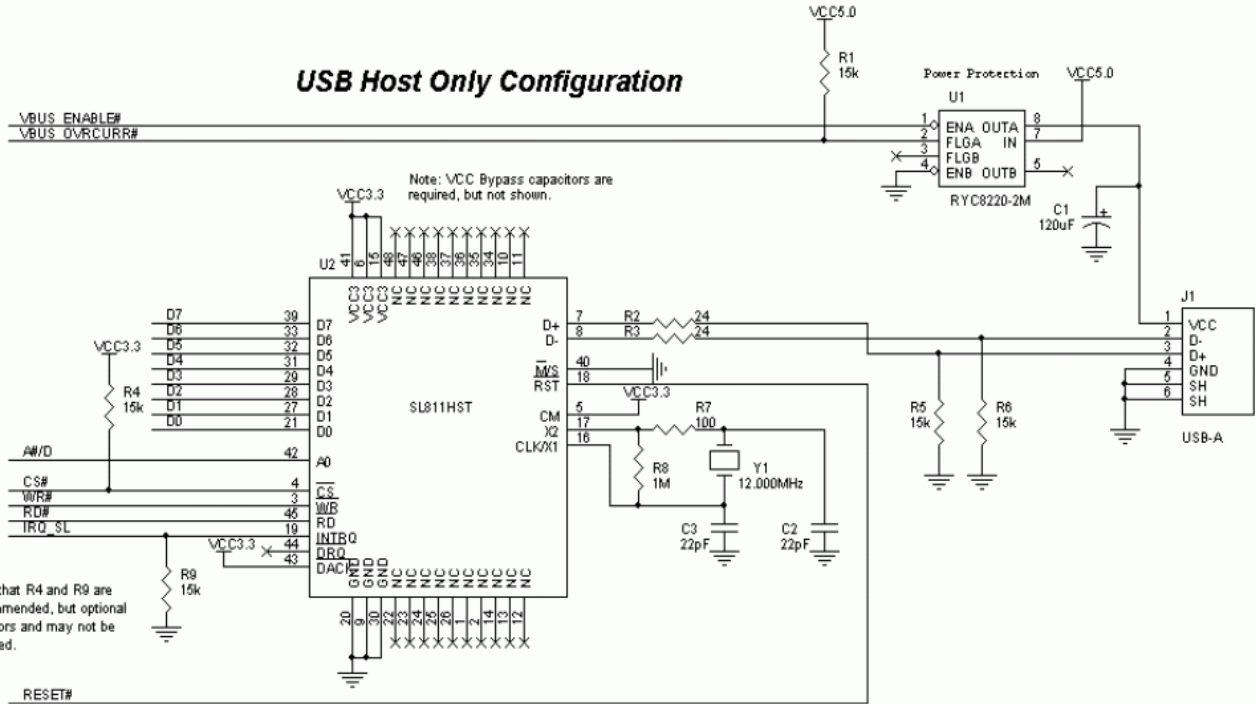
VCC5.0

R1
15k

USB Host Only Configuration

Power Protection

VCC5.0

U1

VBUS_ENABLE#
VBUS_OVRCURR#

1 ENA OUTA 8
2 FLGA IN 7
3 FLGB
4 ENB OUTB 5

RYC8220-2M

C1
120uF

Note: VCC Bypass capacitors are required, but not shown.

VCC3.3

U2 41 6 15 48 47 46 38 37 36 35 34 10 11

VCC3 VCC3 VCC3 NC NC NC NC NC NC NC NC NC NC

J1

D7 39 D7
D6 33 D6
D5 32 D5
D4 31 D4
D3 29 D3
D2 28 D2
D1 27 D1
D0 21 D0

VCC3.3

R4
15k

D+ 7 R2 24
D- 8 R3 24

1 VCC
2 D-
3 D+
4 GND
5 SH
6 SH

USB-A

40 M/S
18 RST

VCC3.3

SL811HST

5 CM
17 X2
16 CLK/X1

R7
100

R8
1M

Y1
12.000MHz

R5
15k

R6
15k

C3
22pF

C2
22pF

A#/D 42 A0
CS# 4 CS
WR# 3 WR
RD# 46 RD
IRQ_SL 19 INTRQ
VCC3.3 44 DRQ
43 DACK

GND GND GND NC NC NC NC NC NC NC NC NC NC
20 9 30 22 23 24 25 26 1 2 13 14 12

R9
15k

that R4 and R9 are
mmended, but optional
ors and may not be
ed.

RESET#